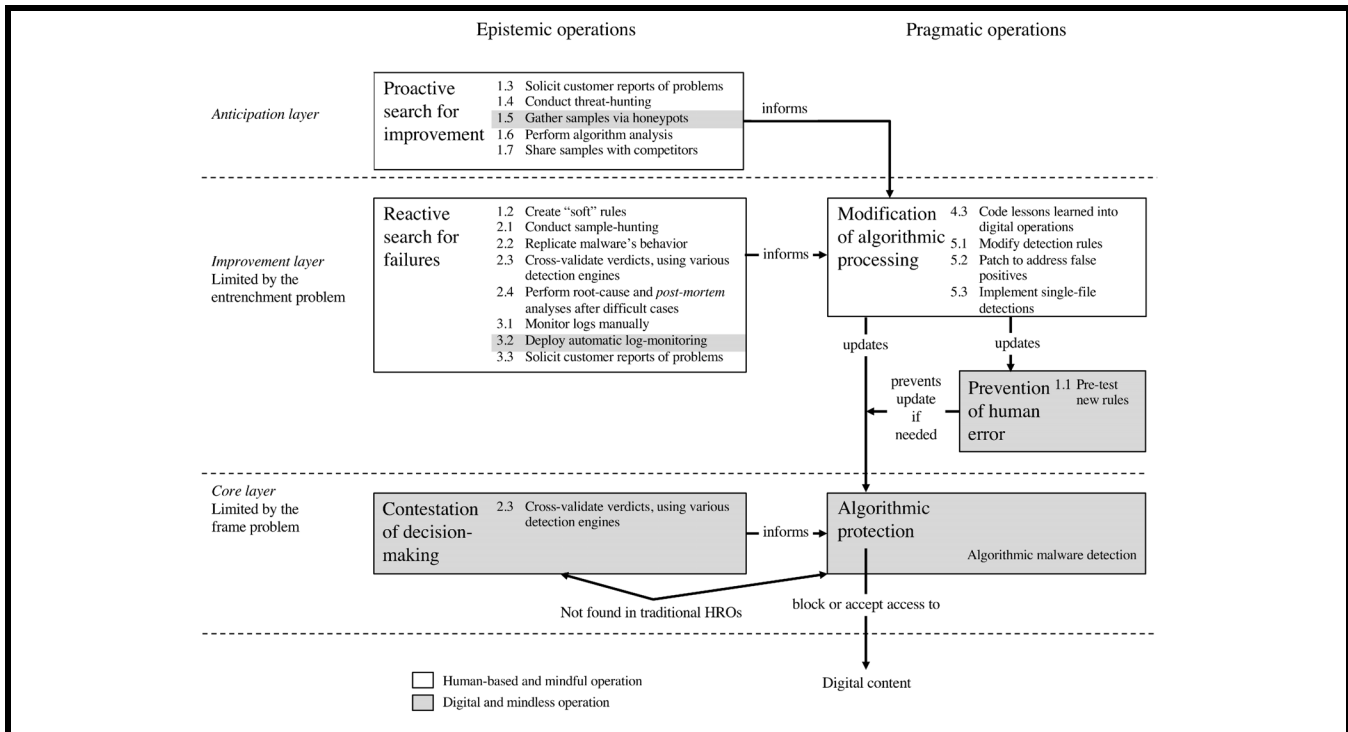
Epistemic operations

Pragmatic operations

*Anticipation layer*

Proactive search for improvement

1.3 Solicit customer reports of problems
1.4 Conduct threat-hunting
1.5 Gather samples via honeypots
1.6 Perform algorithm analysis
1.7 Share samples with competitors

informs

*Improvement layer*
Limited by the entrenchment problem

Reactive search for failures

1.2 Create "soft" rules
2.1 Conduct sample-hunting
2.2 Replicate malware's behavior
2.3 Cross-validate verdicts, using various detection engines
2.4 Perform root-cause and *post-mortem* analyses after difficult cases
3.1 Monitor logs manually
3.2 Deploy automatic log-monitoring
3.3 Solicit customer reports of problems

informs

Modification of algorithmic processing

4.3 Code lessons learned into digital operations
5.1 Modify detection rules
5.2 Patch to address false positives
5.3 Implement single-file detections

updates

updates

prevents update if needed

Prevention of human error

1.1 Pre-test new rules

*Core layer*
Limited by the frame problem

Contestation of decision-making

2.3 Cross-validate verdicts, using various detection engines

informs

Algorithmic protection

Algorithmic malware detection

Not found in traditional HROs

block or accept access to

Digital content

Human-based and mindful operation

Digital and mindless operation